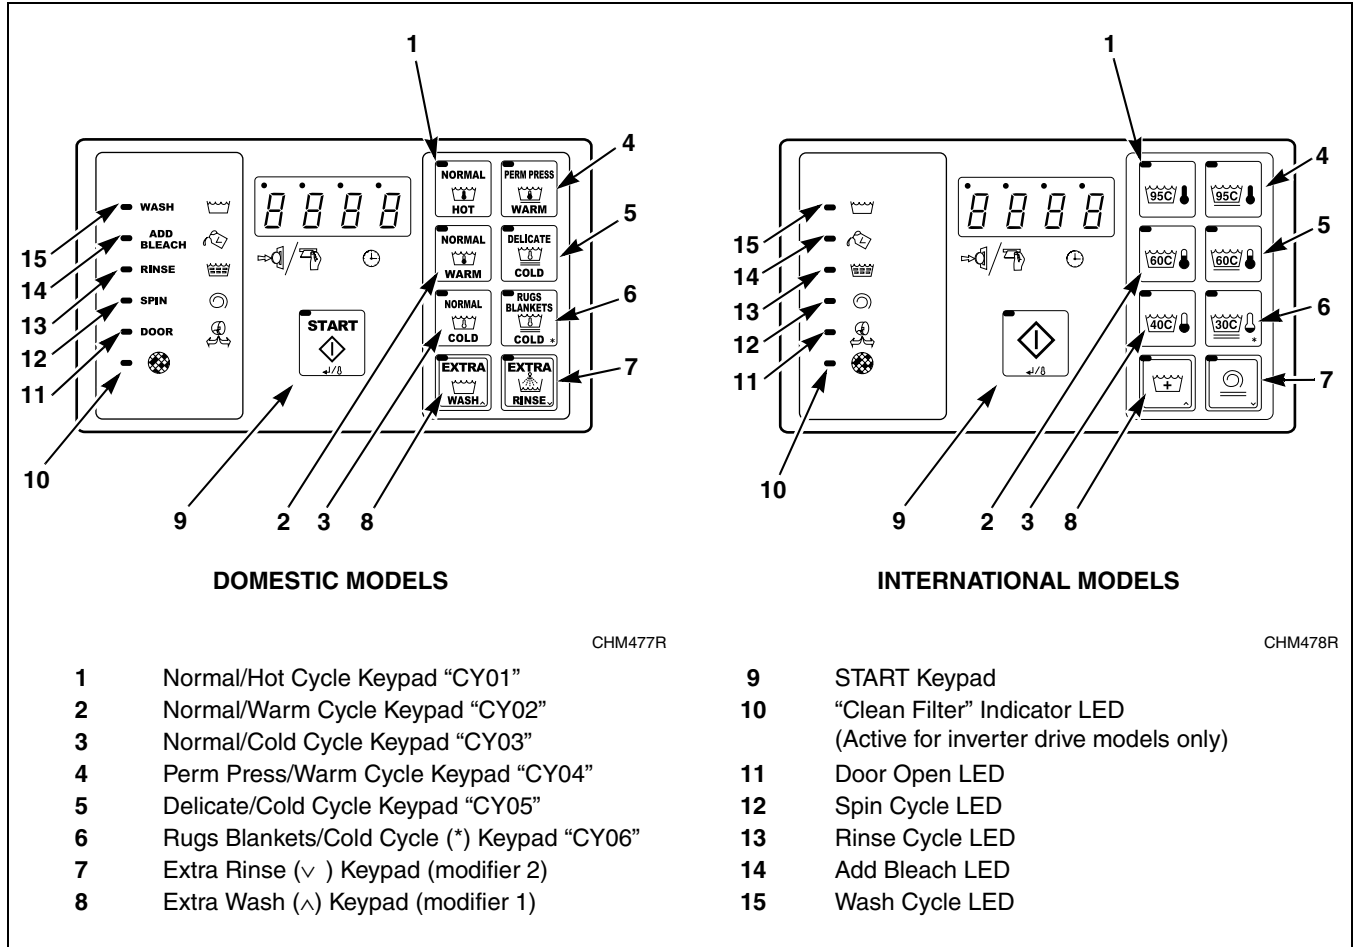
1

4

5

6

7

15
14
13
12
11
10

9 2 3 8

WASH
ADD BLEACH
RINSE
SPIN
DOOR

8888

START

NORMAL HOT
PERM PRESS WARM
NORMAL WARM
DELICATE COLD
NORMAL COLD
RUGS BLANKETS COLD *
EXTRA WASH
EXTRA RINSE

DOMESTIC MODELS

CHM477R

1

4

5

6

7

15
14
13
12
11
10

9 2 3 8

8888

95C
95C
60C
60C
40C
30C *

INTERNATIONAL MODELS

CHM478R

| | |
|---|---|
| 1 | Normal/Hot Cycle Keypad “CY01” |
| 2 | Normal/Warm Cycle Keypad “CY02” |
| 3 | Normal/Cold Cycle Keypad “CY03” |
| 4 | Perm Press/Warm Cycle Keypad “CY04” |
| 5 | Delicate/Cold Cycle Keypad “CY05” |
| 6 | Rugs Blankets/Cold Cycle (*) Keypad “CY06” |
| 7 | Extra Rinse (∨ ) Keypad (modifier 2) |
| 8 | Extra Wash (∧) Keypad (modifier 1) |

| | |
|---|---|
| 9 | START Keypad |
| 10 | “Clean Filter” Indicator LED (Active for inverter drive models only) |
| 11 | Door Open LED |
| 12 | Spin Cycle LED |
| 13 | Rinse Cycle LED |
| 14 | Add Bleach LED |
| 15 | Wash Cycle LED |